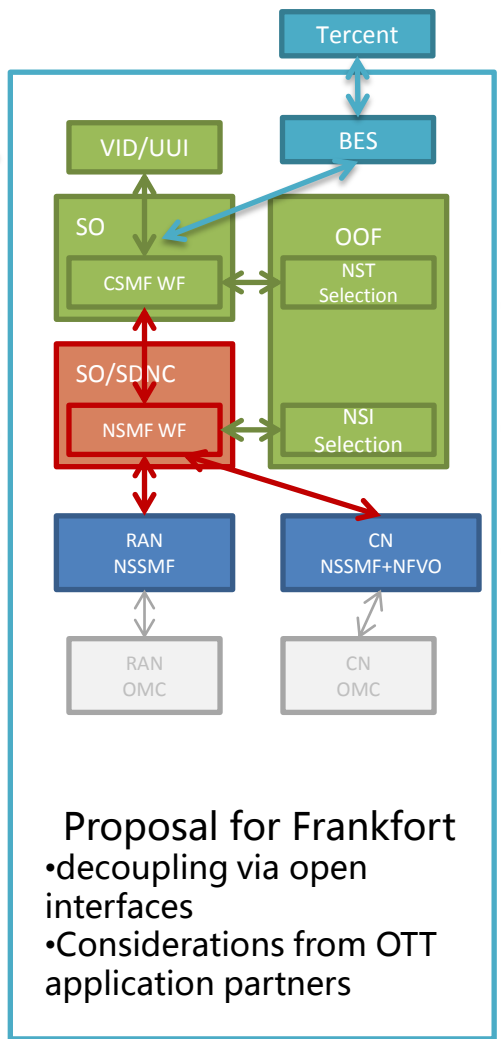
Tercent

BES

VID/UUI

SO

CSMF WF

OOF

NST Selection

SO/SDNC

NSMF WF

NSI Selection

RAN NSSMF

CN NSSMF+NFVO

RAN OMC

CN OMC

Proposal for Frankfort
•decoupling via open interfaces
•Considerations from OTT application partners